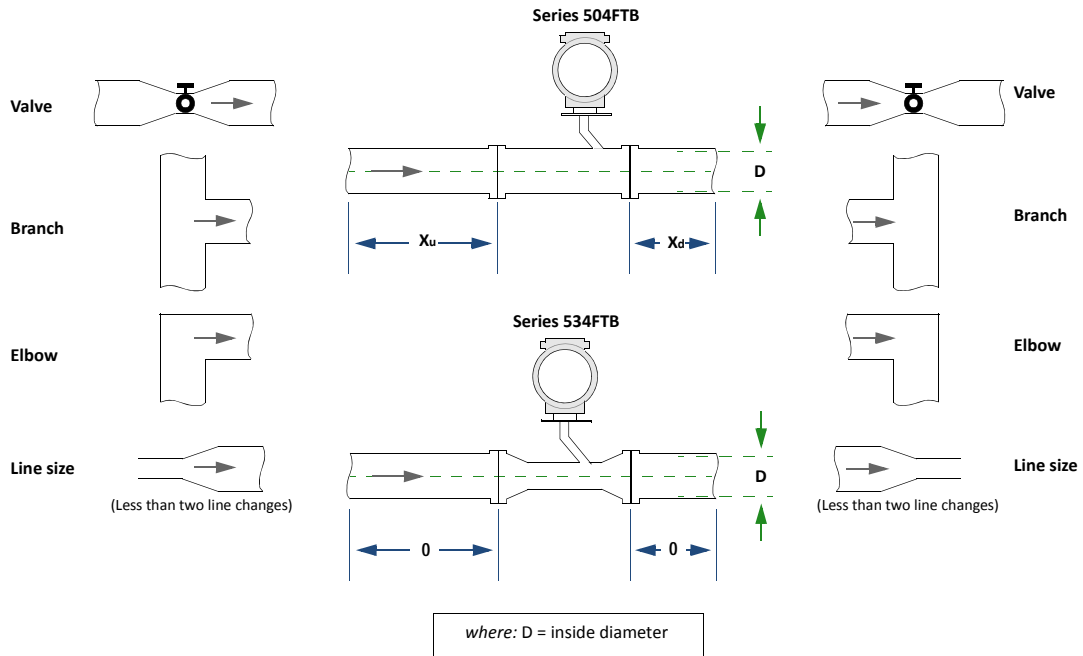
Series 504FTB

Valve

Valve

D

Branch

Branch

$X_u$

$X_d$

Series 534FTB

Elbow

Elbow

D

Line size

Line size

(Less than two line changes)

(Less than two line changes)

0

0

*where:* D = inside diameter